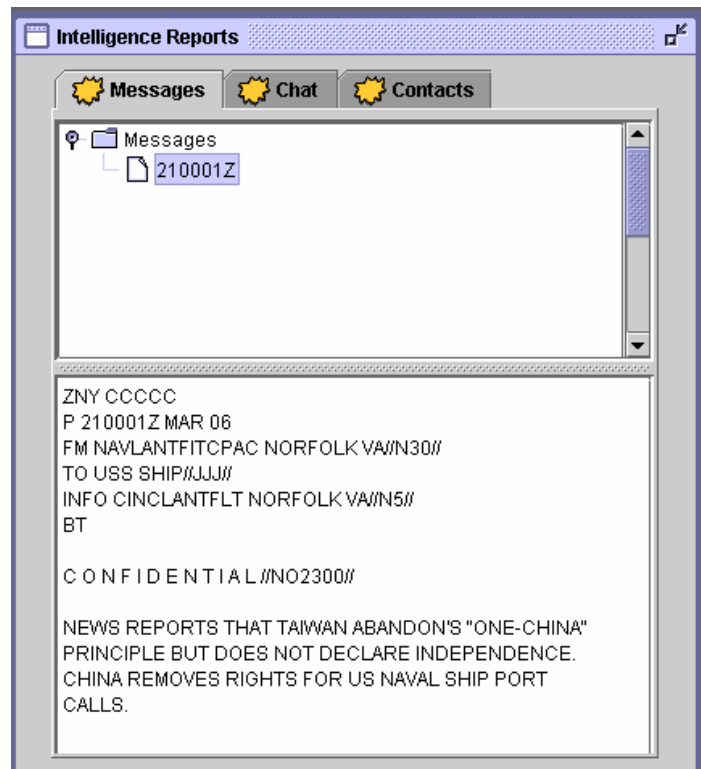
Intelligence Reports

Messages
Chat
Contacts

Messages
210001Z

ZNY CCCCC
P 210001Z MAR 06
FM NAVLANTFITCPAC NORFOLK VA//N30//
TO USS SHIP//JJJ//
INFO CINCLANTFLT NORFOLK VA//N5//
BT

C O N F I D E N T I A L //NO2300//

NEWS REPORTS THAT TAIWAN ABANDON'S "ONE-CHINA" PRINCIPLE BUT DOES NOT DECLARE INDEPENDENCE. CHINA REMOVES RIGHTS FOR US NAVAL SHIP PORT CALLS.